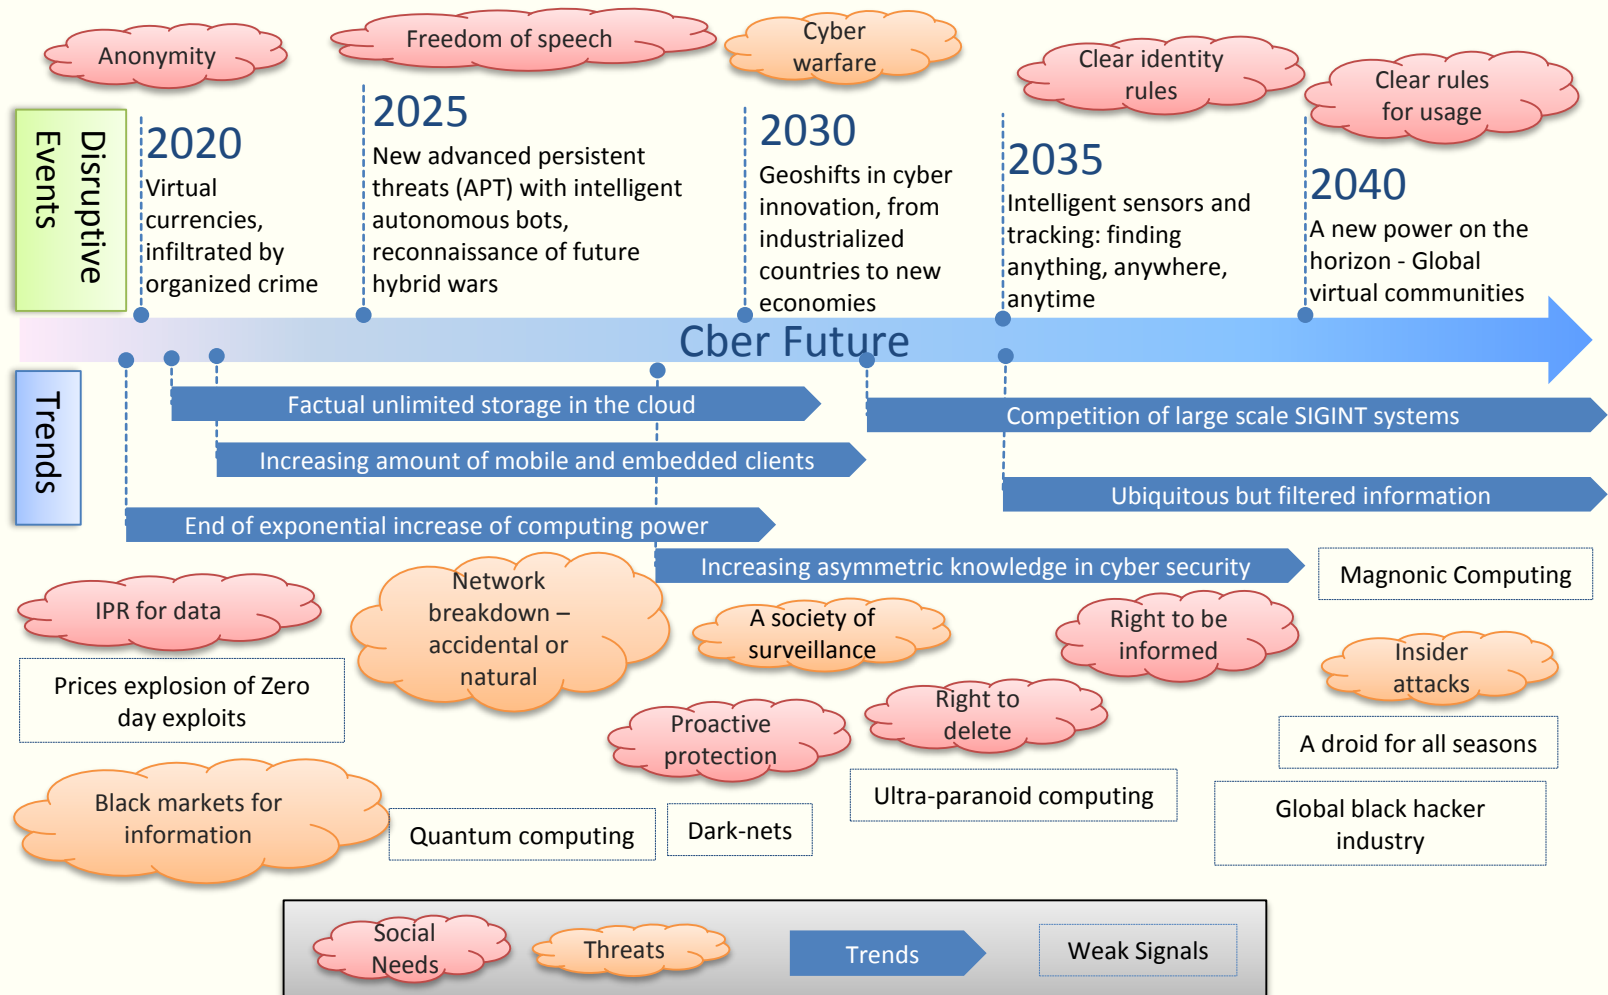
Anonymity

Freedom of speech

Cyber warfare

Clear identity rules

Clear rules for usage

Disruptive Events

2020
Virtual currencies, infiltrated by organized crime

2025
New advanced persistent threats (APT) with intelligent autonomous bots, reconnaissance of future hybrid wars

2030
Geoshifts in cyber innovation, from industrialized countries to new economies

2035
Intelligent sensors and tracking: finding anything, anywhere, anytime

2040
A new power on the horizon - Global virtual communities

Cber Future

Trends

Factual unlimited storage in the cloud

Competition of large scale SIGINT systems

Increasing amount of mobile and embedded clients

Ubiquitous but filtered information

End of exponential increase of computing power

Increasing asymmetric knowledge in cyber security

Magnonic Computing

IPR for data

Network breakdown – accidental or natural

A society of surveillance

Right to be informed

Insider attacks

Prices explosion of Zero day exploits

Proactive protection

Right to delete

A droid for all seasons

Ultra-paranoid computing

Black markets for information

Quantum computing

Dark-nets

Global black hacker industry

Social Needs

Threats

Trends

Weak Signals